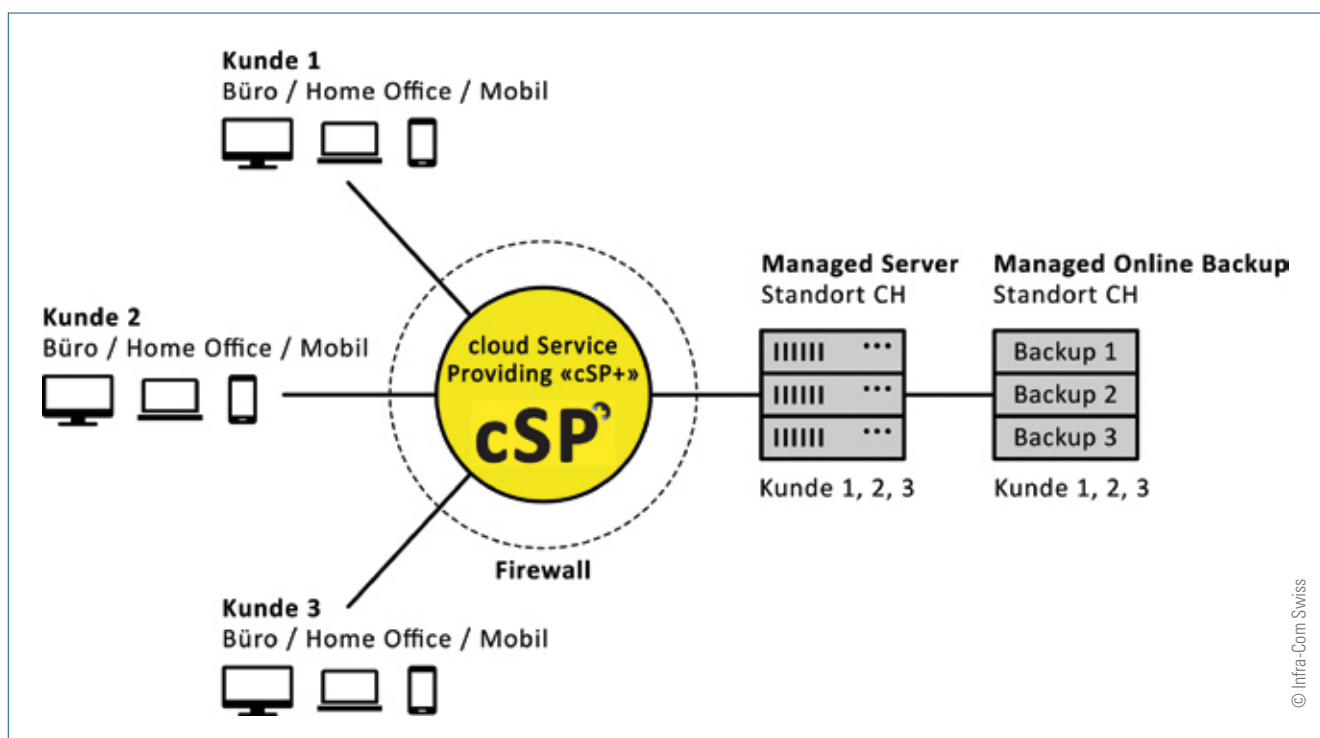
Kunde 1
Büro / Home Office / Mobil

Kunde 2
Büro / Home Office / Mobil

cloud Service Providing «cSP+»

cSP

Firewall

Kunde 3
Büro / Home Office / Mobil

Managed Server
Standort CH

Kunde 1, 2, 3

Managed Online Backup
Standort CH

Backup 1
Backup 2
Backup 3

Kunde 1, 2, 3

© Infra-Com Swiss